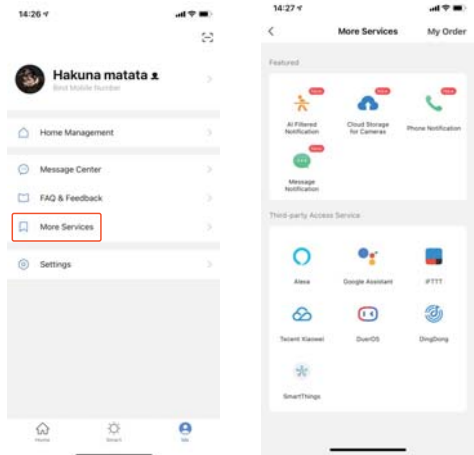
14:26

Hakuna matata
Bind Mobile Number

Home Management

Message Center

FAQ & Feedback

More Services

Settings

Home
Smart
Me

14:27

More Services
My Order

Featured

New
AI Filtered Notification

New
Cloud Storage for Cameras

Phone Notification

New
Message Notification

Third-party Access Service

Alexa

Google Assistant

IFTTT

Tencent Xiaowei

DuerOS

DingDong

SmartThings